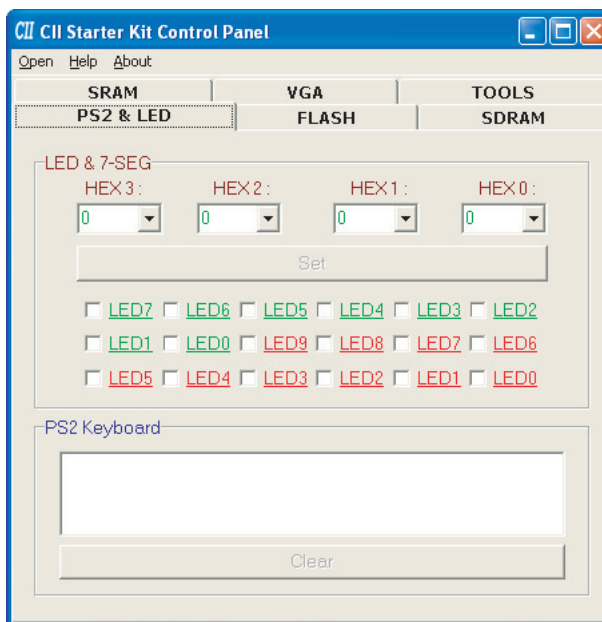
CII CII Starter Kit Control Panel

Open Help About

SRAM VGA TOOLS
PS2 & LED FLASH SDRAM

LED & 7-SEG

HEX 3 : HEX 2 : HEX 1 : HEX 0 :

0 0 0 0

Set

LED7 LED6 LED5 LED4 LED3 LED2
LED1 LED0 LED9 LED8 LED7 LED6
LED5 LED4 LED3 LED2 LED1 LED0

PS2 Keyboard

Clear